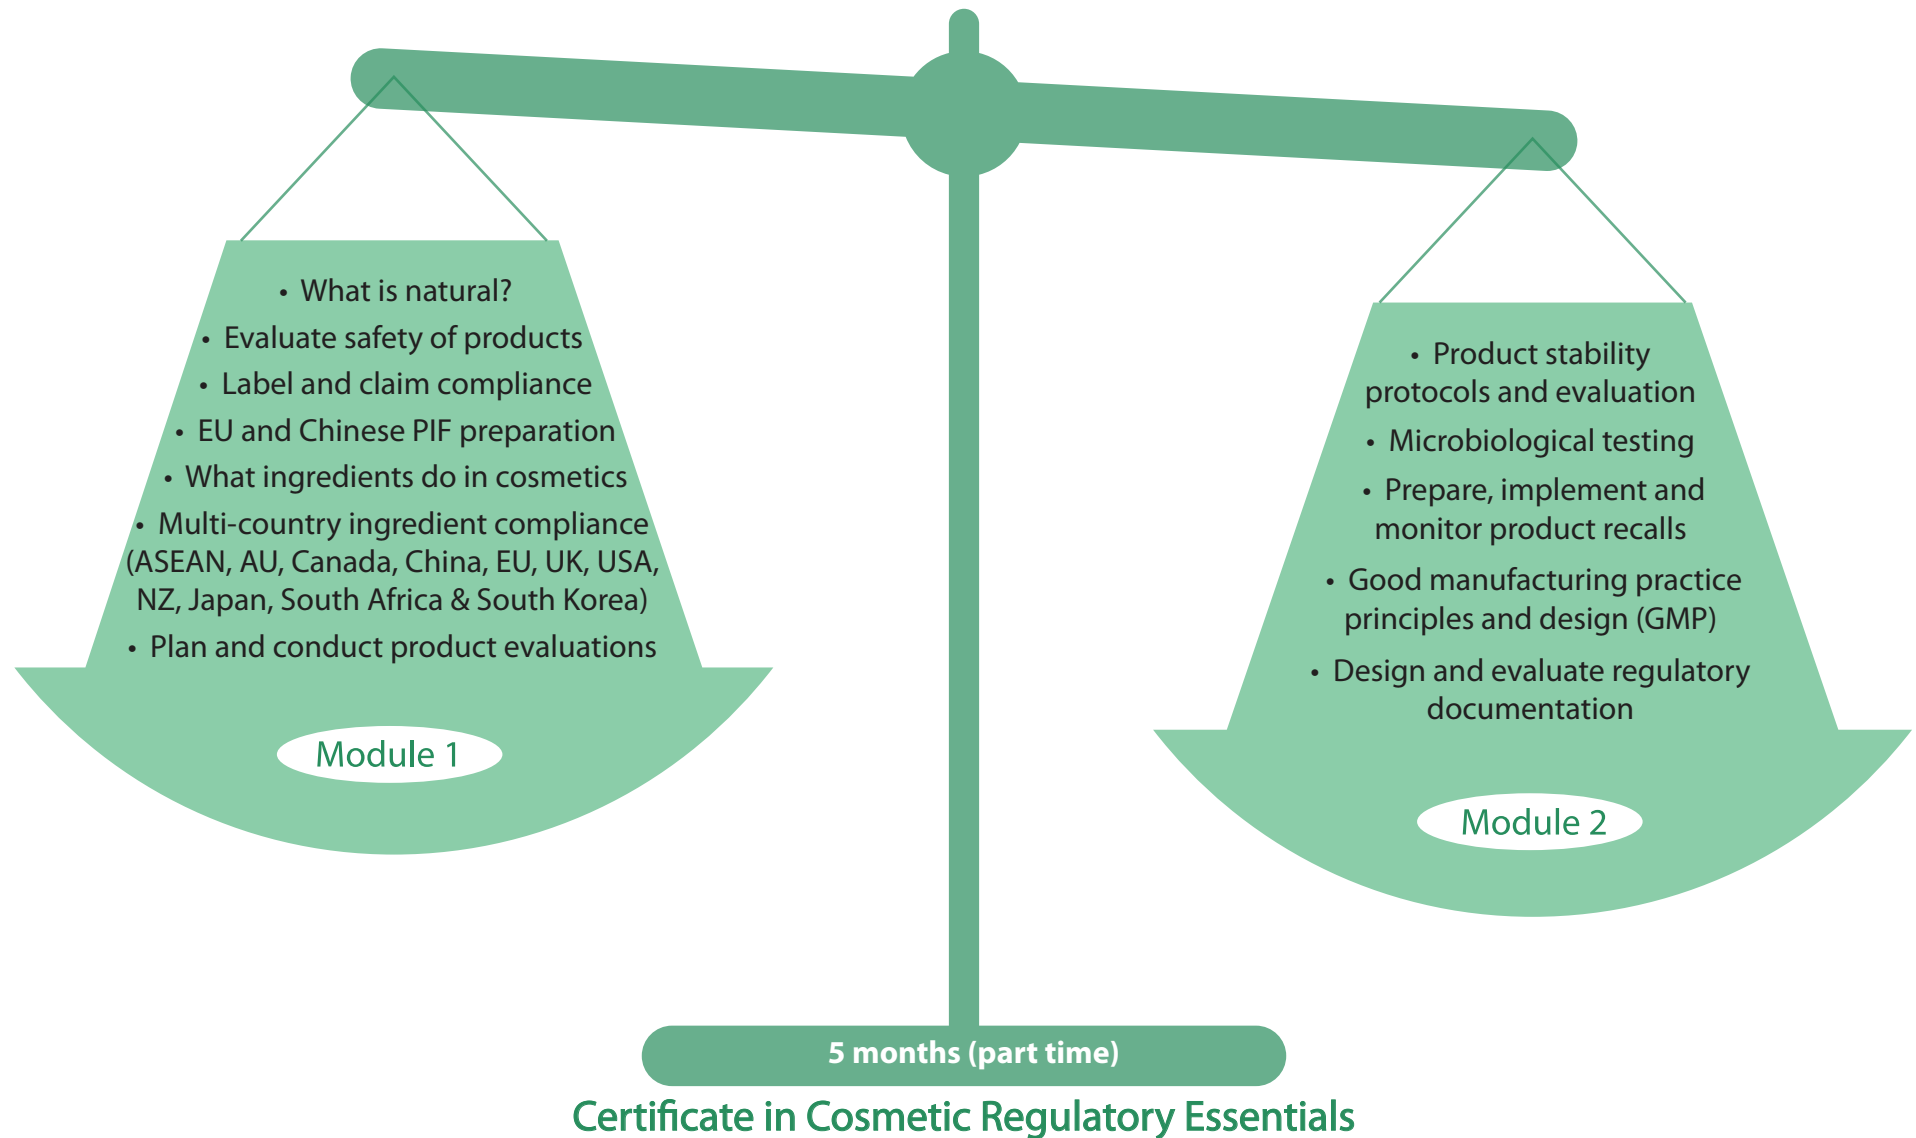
• What is natural?
• Evaluate safety of products
• Label and claim compliance
• EU and Chinese PIF preparation
• What ingredients do in cosmetics
• Multi-country ingredient compliance (ASEAN, AU, Canada, China, EU, UK, USA, NZ, Japan, South Africa & South Korea)
• Plan and conduct product evaluations

Module 1

• Product stability protocols and evaluation
• Microbiological testing
• Prepare, implement and monitor product recalls
• Good manufacturing practice principles and design (GMP)
• Design and evaluate regulatory documentation

Module 2

5 months (part time)

Certificate in Cosmetic Regulatory Essentials